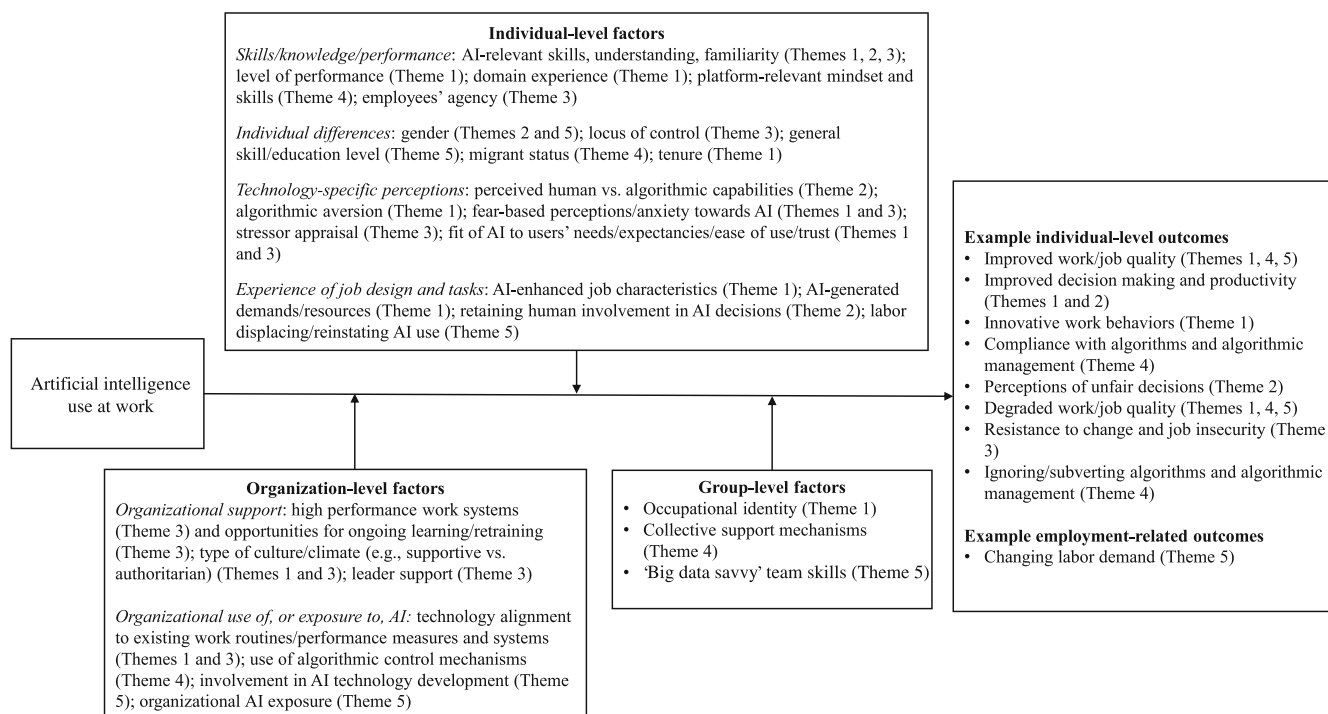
**Individual-level factors**

*Skills/knowledge/performance*: AI-relevant skills, understanding, familiarity (Themes 1, 2, 3); level of performance (Theme 1); domain experience (Theme 1); platform-relevant mindset and skills (Theme 4); employees' agency (Theme 3)

*Individual differences*: gender (Themes 2 and 5); locus of control (Theme 3); general skill/education level (Theme 5); migrant status (Theme 4); tenure (Theme 1)

*Technology-specific perceptions*: perceived human vs. algorithmic capabilities (Theme 2); algorithmic aversion (Theme 1); fear-based perceptions/anxiety towards AI (Themes 1 and 3); stressor appraisal (Theme 3); fit of AI to users' needs/expectancies/ease of use/trust (Themes 1 and 3)

*Experience of job design and tasks*: AI-enhanced job characteristics (Theme 1); AI-generated demands/resources (Theme 1); retaining human involvement in AI decisions (Theme 2); labor displacing/reinstating AI use (Theme 5)

Artificial intelligence use at work

**Organization-level factors**

*Organizational support*: high performance work systems (Theme 3) and opportunities for ongoing learning/retraining (Theme 3); type of culture/climate (e.g., supportive vs. authoritarian) (Themes 1 and 3); leader support (Theme 3)

*Organizational use of, or exposure to, AI:* technology alignment to existing work routines/performance measures and systems (Themes 1 and 3); use of algorithmic control mechanisms (Theme 4); involvement in AI technology development (Theme 5); organizational AI exposure (Theme 5)

**Group-level factors**
- Occupational identity (Theme 1)
- Collective support mechanisms (Theme 4)
- 'Big data savvy' team skills (Theme 5)

**Example individual-level outcomes**
- Improved work/job quality (Themes 1, 4, 5)
- Improved decision making and productivity (Themes 1 and 2)
- Innovative work behaviors (Theme 1)
- Compliance with algorithms and algorithmic management (Theme 4)
- Perceptions of unfair decisions (Theme 2)
- Degraded work/job quality (Themes 1, 4, 5)
- Resistance to change and job insecurity (Theme 3)
- Ignoring/subverting algorithms and algorithmic management (Theme 4)

**Example employment-related outcomes**
- Changing labor demand (Theme 5)